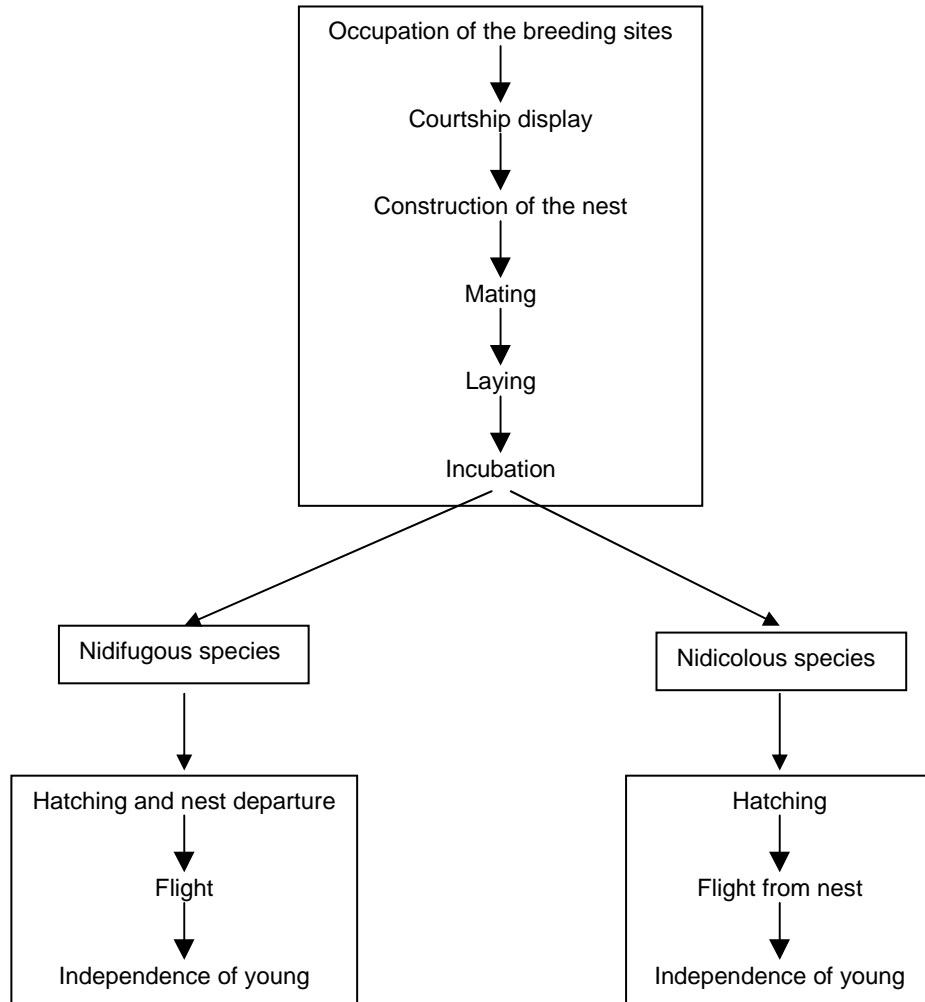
Occupation of the breeding sites

Courtship display

Construction of the nest

Mating

Laying

Incubation

Nidifugous species

Nidicolous species

Hatching and nest departure

Flight

Independence of young

Hatching

Flight from nest

Independence of young